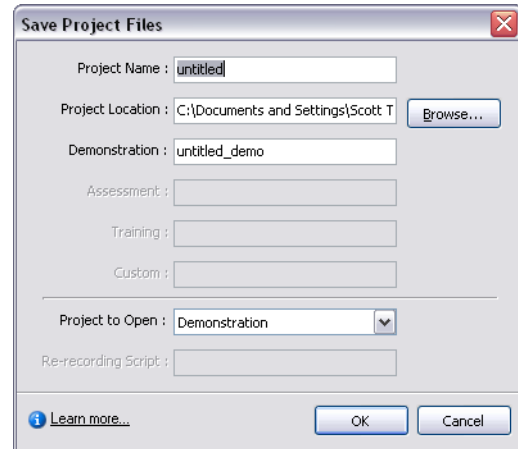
Save Project Files

Project Name : untitled

Project Location : C:\Documents and Settings\Scott T

Browse...

Demonstration : untitled_demo

Assessment :

Training :

Custom :

Project to Open : Demonstration

Re-recording Script :

Learn more...

OK

Cancel